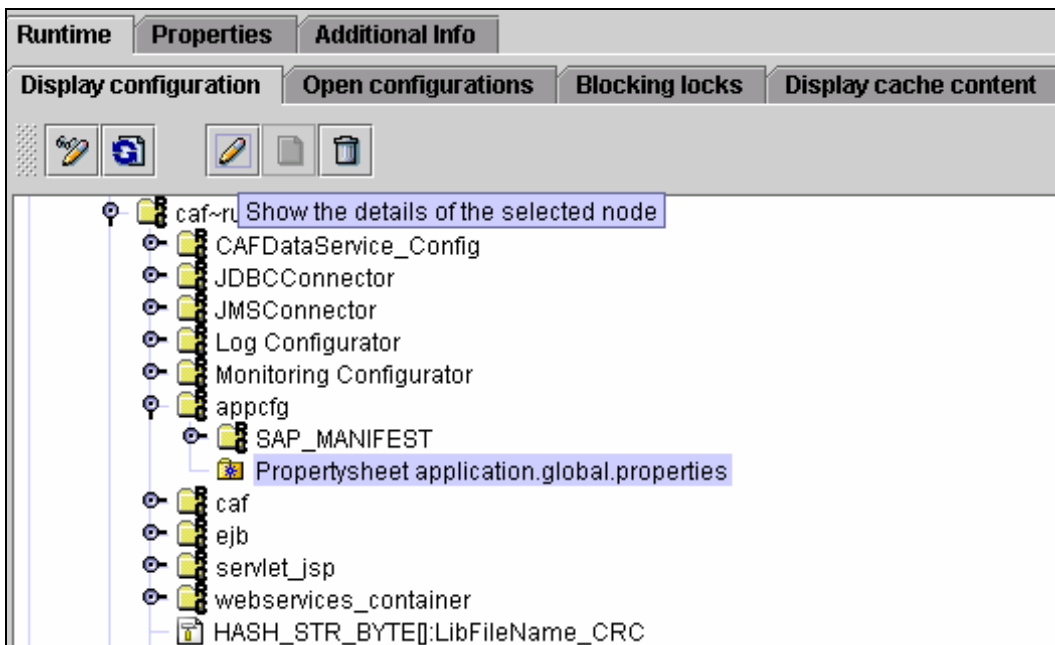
Runtime | Properties | Additional Info

Display configuration | Open configurations | Blocking locks | Display cache content

caf~ru Show the details of the selected node
CAFDataService_Config
JDBCConnector
JMSConnector
Log Configurator
Monitoring Configurator
appcfg
SAP_MANIFEST
Propertysheet application.global.properties
caf
ejb
servlet_jsp
webservices_container
HASH_STR_BYTE[]:LibFileName_CRC